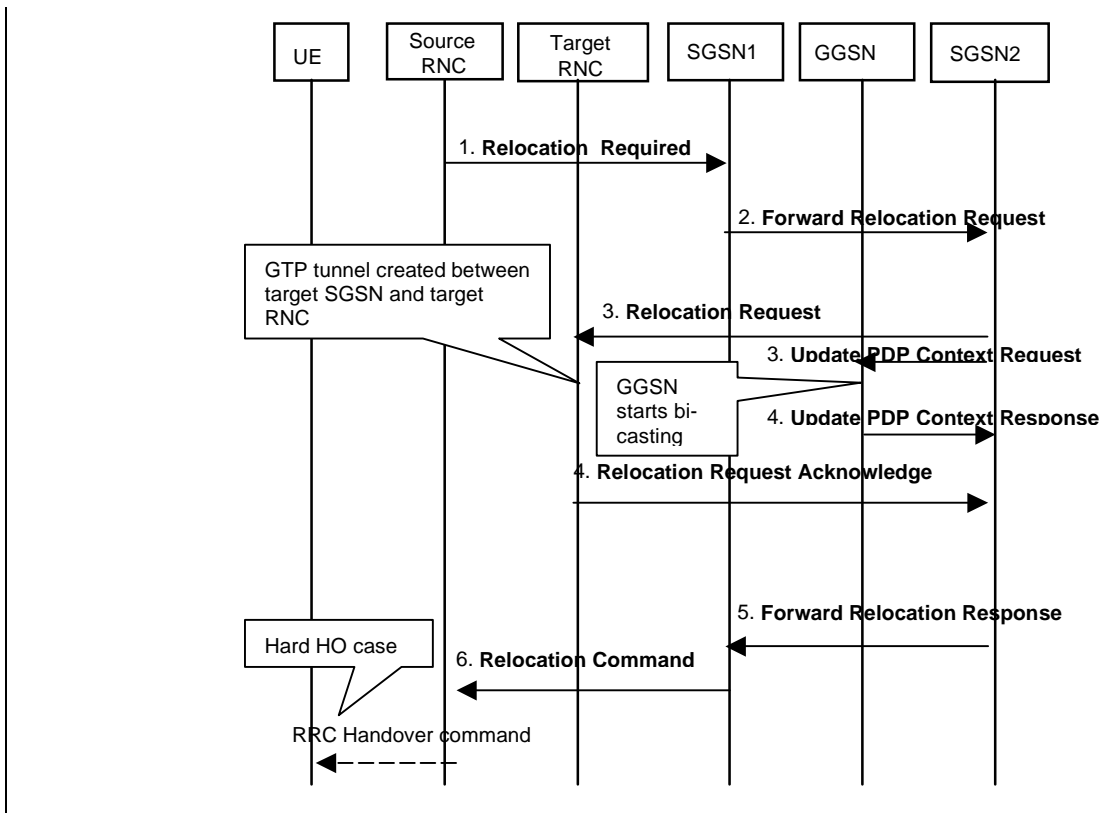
UE

Source RNC

Target RNC

SGSN1

GGSN

SGSN2

1. Relocation Required

2. Forward Relocation Request

GTP tunnel created between target SGSN and target RNC

3. Relocation Request

3. Update PDP Context Request

GGSN starts bicasting

4. Update PDP Context Response

4. Relocation Request Acknowledge

5. Forward Relocation Response

Hard HO case

6. Relocation Command

RRC Handover command